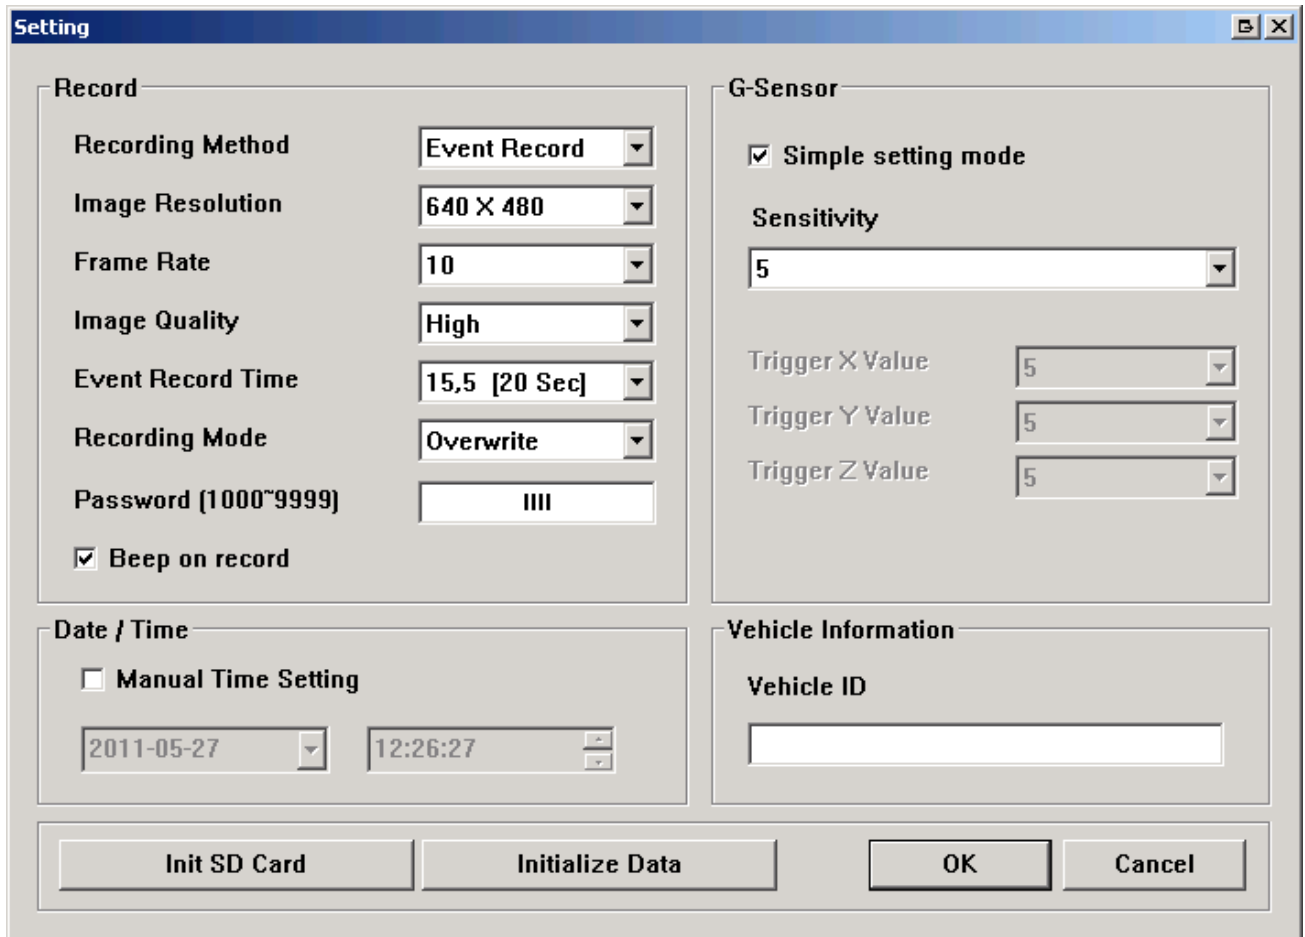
Setting

Record

Recording Method | Event Record
Image Resolution | 640 X 480
Frame Rate | 10
Image Quality | High
Event Record Time | 15,5 [20 Sec]
Recording Mode | Overwrite
Password (1000~9999) | IIII

Beep on record

G-Sensor

Simple setting mode

Sensitivity

5

Trigger X Value 5
Trigger Y Value 5
Trigger Z Value 5

Date / Time

Manual Time Setting

2011-05-27 12:26:27

Vehicle Information

Vehicle ID

Init SD Card | Initialize Data | OK | Cancel